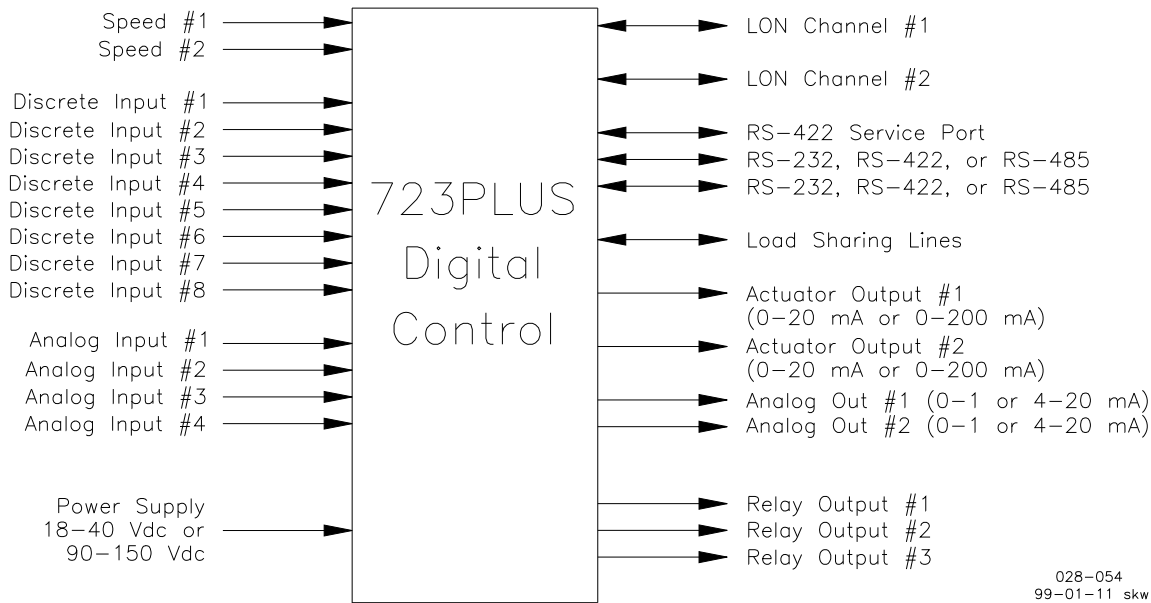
Speed #1
Speed #2

Discrete Input #1
Discrete Input #2
Discrete Input #3
Discrete Input #4
Discrete Input #5
Discrete Input #6
Discrete Input #7
Discrete Input #8

Analog Input #1
Analog Input #2
Analog Input #3
Analog Input #4

Power Supply
18–40 Vdc or
90–150 Vdc

723PLUS
Digital
Control

LON Channel #1

LON Channel #2

RS–422 Service Port
RS–232, RS–422, or RS–485
RS–232, RS–422, or RS–485

Load Sharing Lines

Actuator Output #1
(0–20 mA or 0–200 mA)
Actuator Output #2
(0–20 mA or 0–200 mA)
Analog Out #1 (0–1 or 4–20 mA)
Analog Out #2 (0–1 or 4–20 mA)

Relay Output #1
Relay Output #2
Relay Output #3

028–054
99–01–11 skw